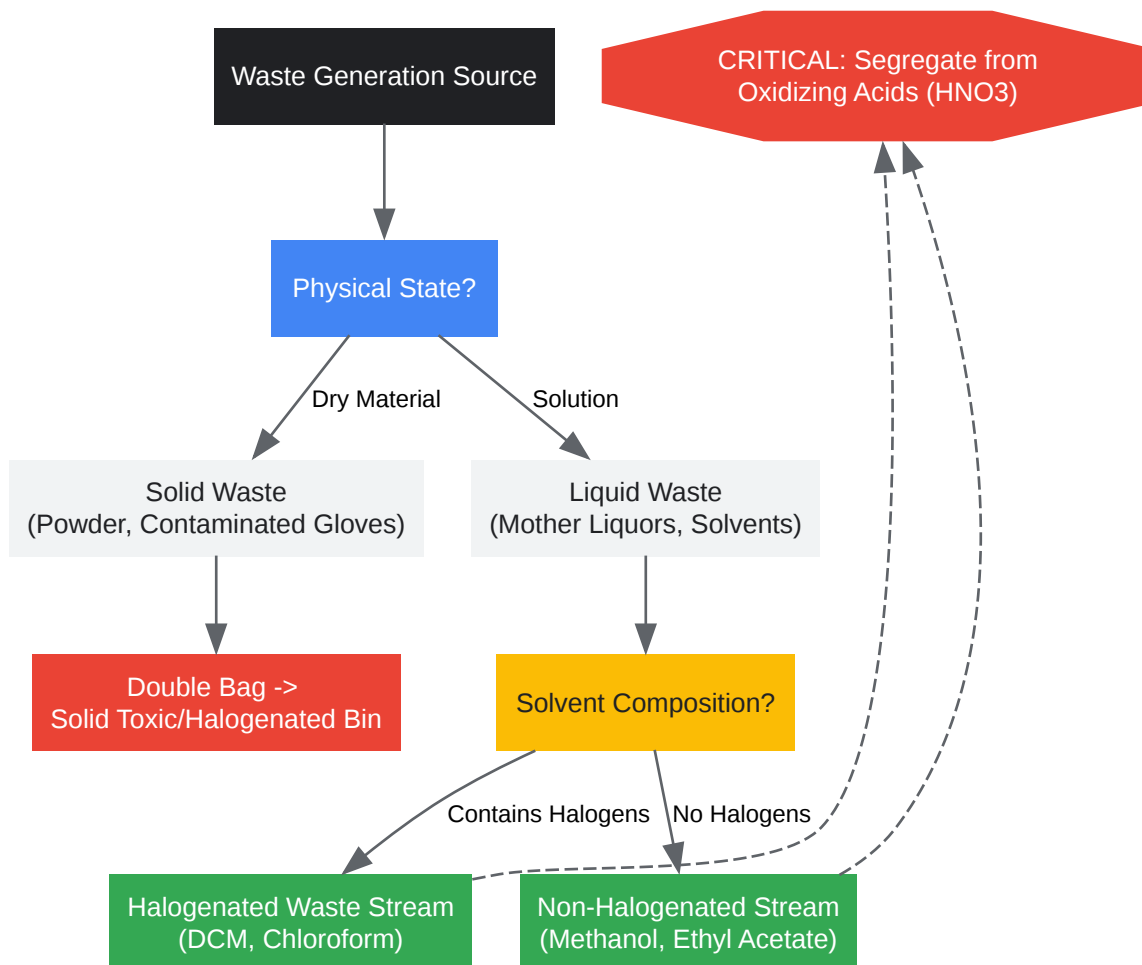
Waste Generation Source

CRITICAL: Segregate from Oxidizing Acids (HNO3)

Physical State?

Dry Material

Solution

Solid Waste
(Powder, Contaminated Gloves)

Liquid Waste
(Mother Liquors, Solvents)

Double Bag ->
Solid Toxic/Halogenated Bin

Solvent Composition?

Contains Halogens

No Halogens

Halogenated Waste Stream
(DCM, Chloroform)

Non-Halogenated Stream
(Methanol, Ethyl Acetate)